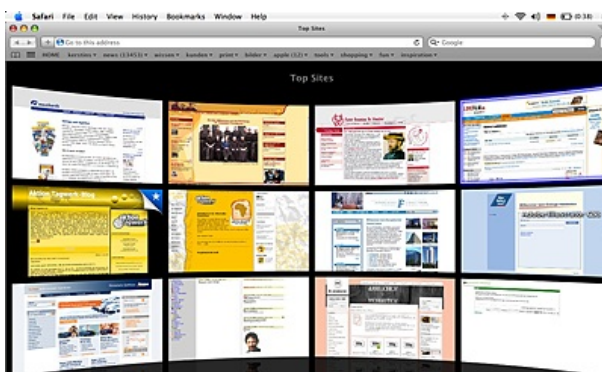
Safari File Edit View History Bookmarks Window Help

(0:38)

Top Sites

Go to this address

Google

HOME kerstins ▾ news (13453) ▾ wissen ▾ kunden ▾ print ▾ bilder ▾ apple (12) ▾ tools ▾ shopping ▾ fun ▾ inspiration ▾

Top Sites

Aktion Tagwerk Blog

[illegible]